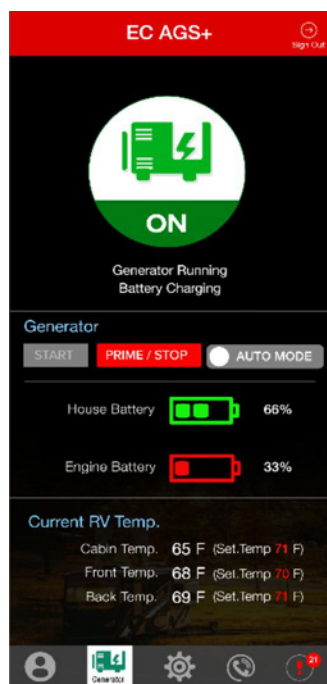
EC AGS+

Sign Out

ON

Generator Running
Battery Charging

Generator

START

PRIME / STOP

AUTO MODE

House Battery 66%

Engine Battery 33%

Current RV Temp.

Cabin Temp. 65 F (Set.Temp 71 F)

Front Temp. 68 F (Set.Temp 70 F)

Back Temp. 69 F (Set.Temp 71 F)

Generator

21